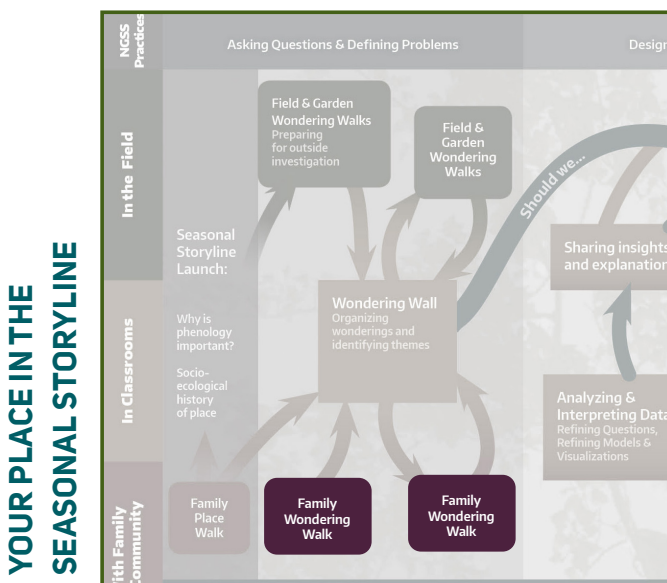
YOUR PLACE IN THE SEASONAL STORYLINE

NGSS Practices

Asking Questions & Defining Problems

Design

In the Field

In Classrooms

ith Family Community

Field & Garden Wondering Walks
Preparing for outside investigation

Field & Garden Wondering Walks

Should we...

Seasonal Storyline Launch:

Why is phenology important?

Socio-ecological history of place

Wondering Wall
Organizing wonderings and identifying themes

Sharing insights and explanation

Analyzing & Interpreting Data
Refining Questions, Refining Models & Visualizations

Family Place Walk

Family Wondering Walk

Family Wondering Walk